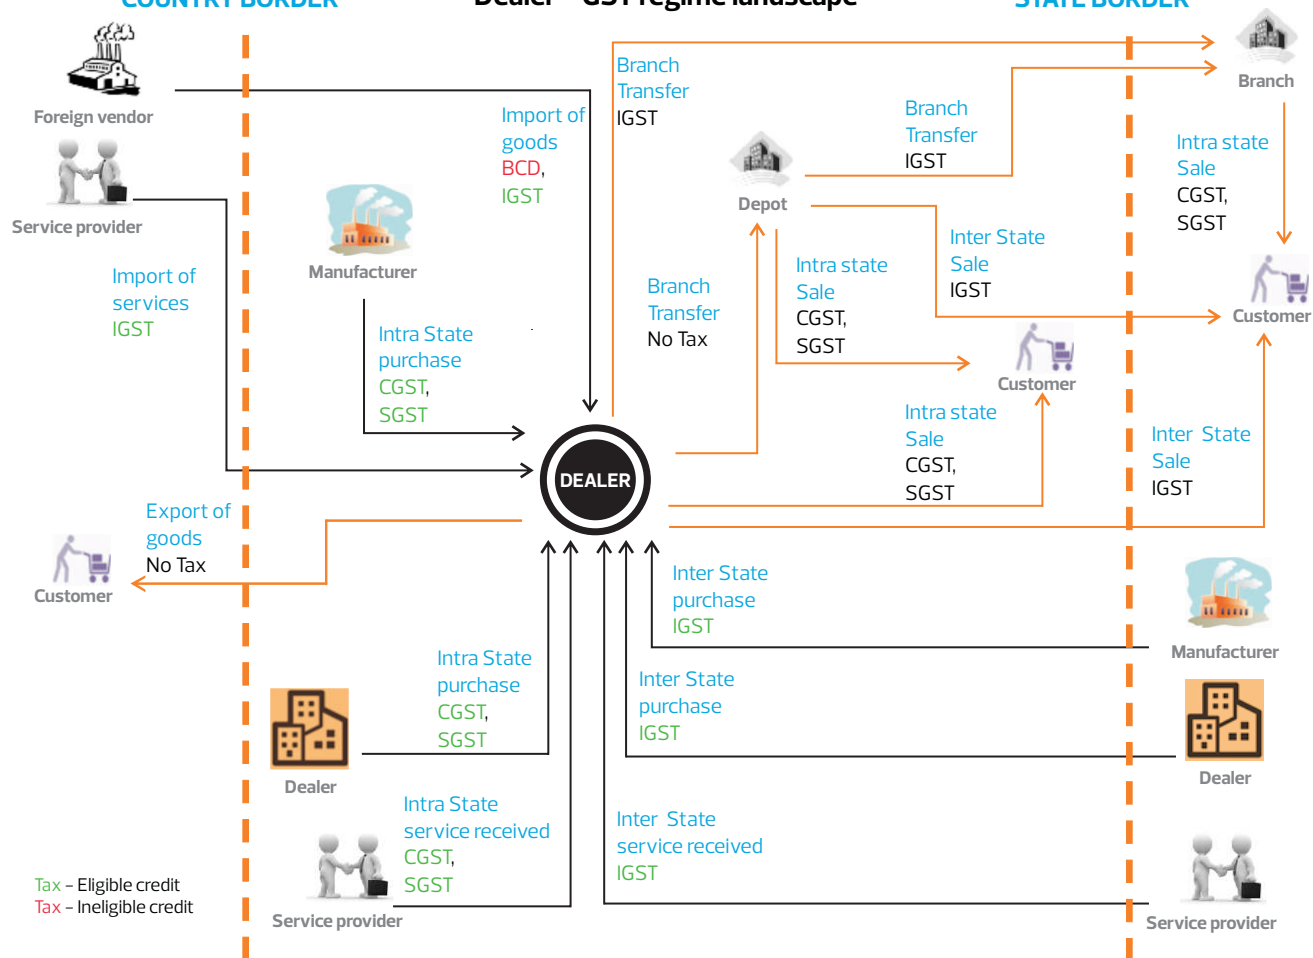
COUNTRY BORDER

Dealer – GST regime landscape

STATE BORDER

Foreign vendor

Service provider

Import of services IGST

Manufacturer

Import of goods BCD, IGST

Intra State purchase CGST, SGST

Branch Transfer IGST

Branch Transfer IGST

Branch

Depot

Intra state Sale CGST, SGST

Branch Transfer No Tax

Intra state Sale CGST, SGST

Inter State Sale IGST

Customer

Customer

Intra state Sale CGST, SGST

Inter State Sale IGST

DEALER

Export of goods No Tax

Customer

Inter State purchase IGST

Manufacturer

Intra State purchase CGST, SGST

Dealer

Inter State purchase IGST

Dealer

Intra State service received CGST, SGST

Service provider

Inter State service received IGST

Service provider

Tax – Eligible credit
Tax – Ineligible credit